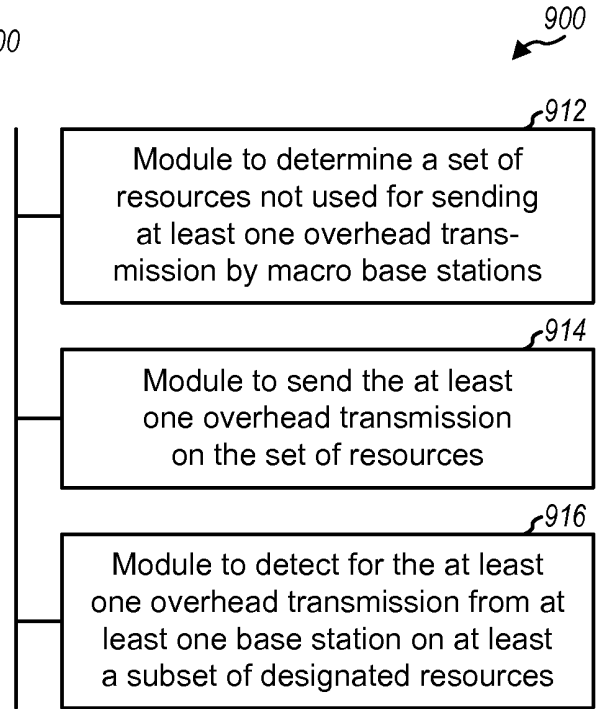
00

900

912

Module to determine a set of resources not used for sending at least one overhead transmission by macro base stations

914

Module to send the at least one overhead transmission on the set of resources

916

Module to detect for the at least one overhead transmission from at least one base station on at least a subset of designated resources